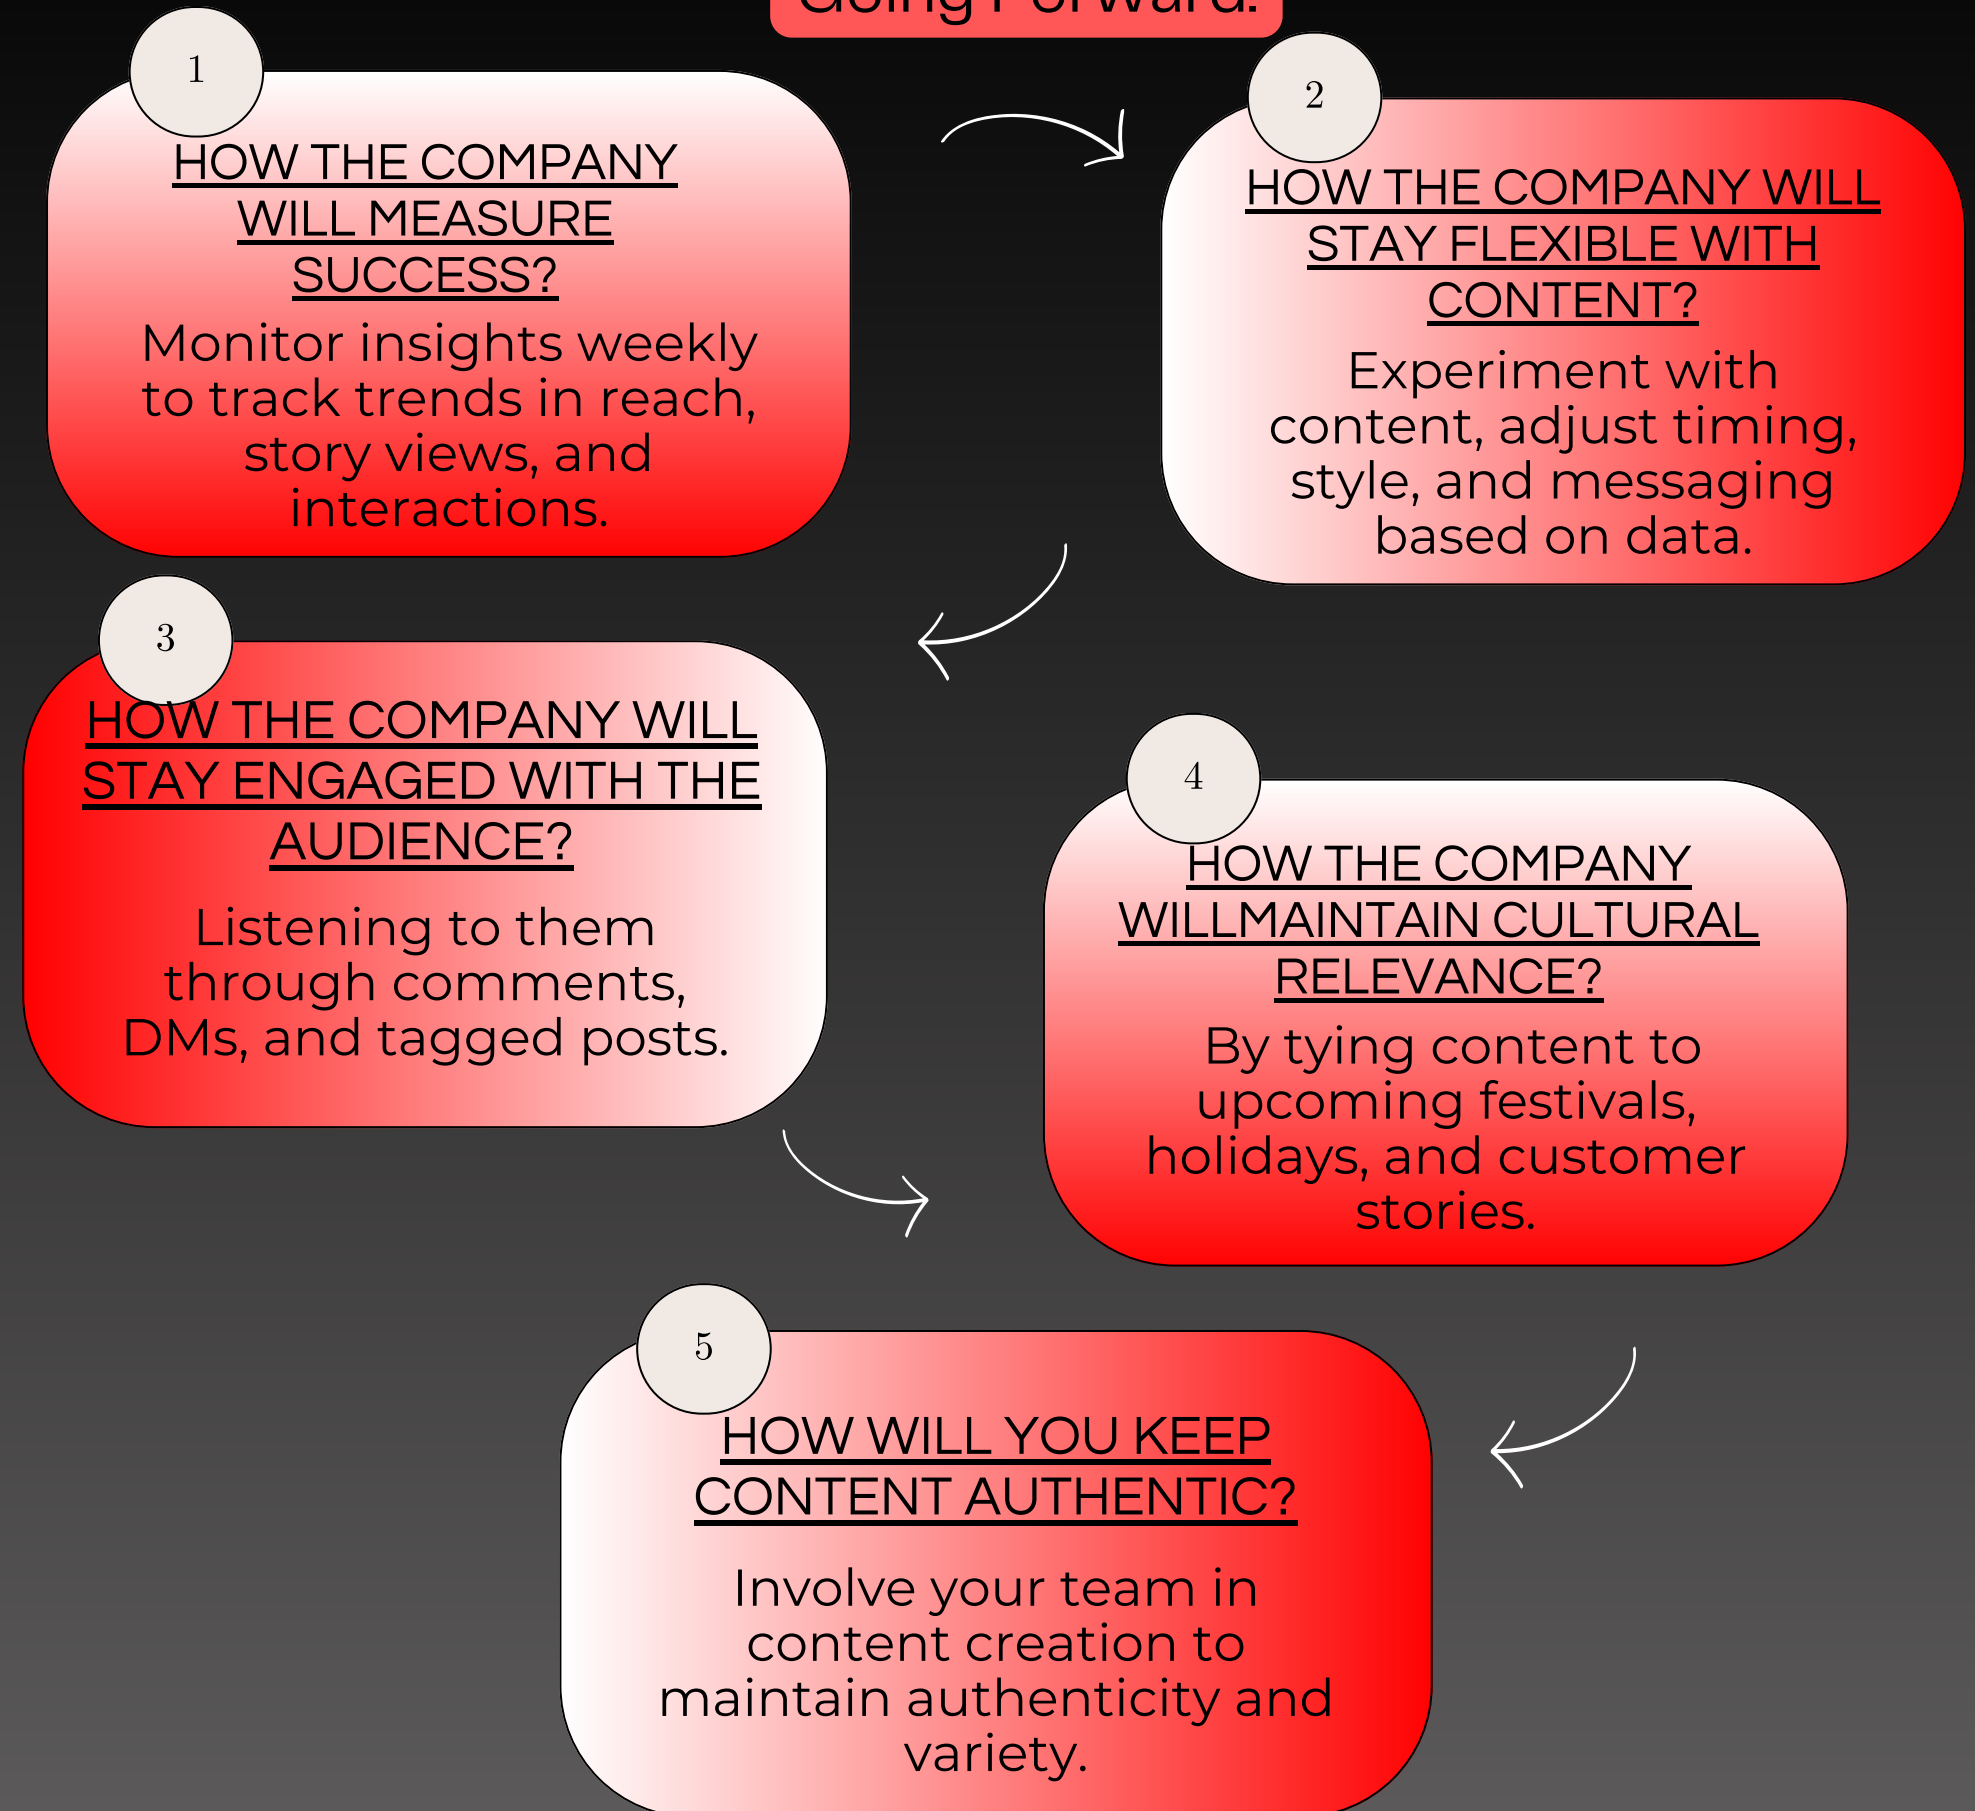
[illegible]

1

HOW THE COMPANY WILL MEASURE SUCCESS?

Monitor insights weekly to track trends in reach, story views, and interactions.

2

HOW THE COMPANY WILL STAY FLEXIBLE WITH CONTENT?

Experiment with content, adjust timing, style, and messaging based on data.

3

HOW THE COMPANY WILL STAY ENGAGED WITH THE AUDIENCE?

Listening to them through comments, DMs, and tagged posts.

4

HOW THE COMPANY WILLMAINTAIN CULTURAL RELEVANCE?

By tying content to upcoming festivals, holidays, and customer stories.

5

HOW WILL YOU KEEP CONTENT AUTHENTIC?

Involve your team in content creation to maintain authenticity and variety.